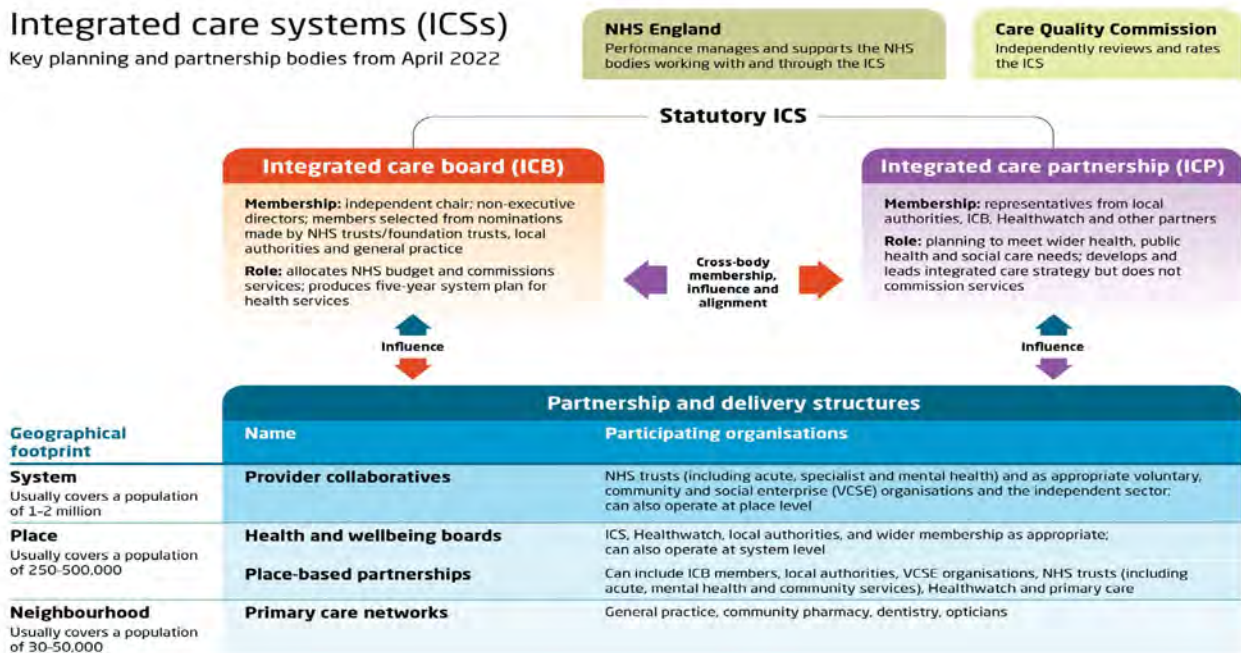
Integrated care systems (ICSs)
Key planning and partnership bodies from April 2022

NHS England
Performance manages and supports the NHS bodies working with and through the ICS

Care Quality Commission
Independently reviews and rates the ICS

Statutory ICS

Integrated care board (ICB)
Membership: independent chair; non-executive directors; members selected from nominations made by NHS trusts/foundation trusts, local authorities and general practice
Role: allocates NHS budget and commissions services; produces five-year system plan for health services

Cross-body membership, influence and alignment

Integrated care partnership (ICP)
Membership: representatives from local authorities, ICB, Healthwatch and other partners
Role: planning to meet wider health, public health and social care needs; develops and leads integrated care strategy but does not commission services

Influence

Influence

Partnership and delivery structures

| Geographical footprint | Name | Participating organisations |
|---|---|---|
| System Usually covers a population of 1-2 million | Provider collaboratives | NHS trusts (including acute, specialist and mental health) and as appropriate voluntary, community and social enterprise (VCSE) organisations and the independent sector; can also operate at place level |
| Place Usually covers a population of 250-500,000 | Health and wellbeing boards | ICS, Healthwatch, local authorities, and wider membership as appropriate; can also operate at system level |
| | Place-based partnerships | Can include ICB members, local authorities, VCSE organisations, NHS trusts (including acute, mental health and community services), Healthwatch and primary care |
| Neighbourhood Usually covers a population of 30-50,000 | Primary care networks | General practice, community pharmacy, dentistry, opticians |